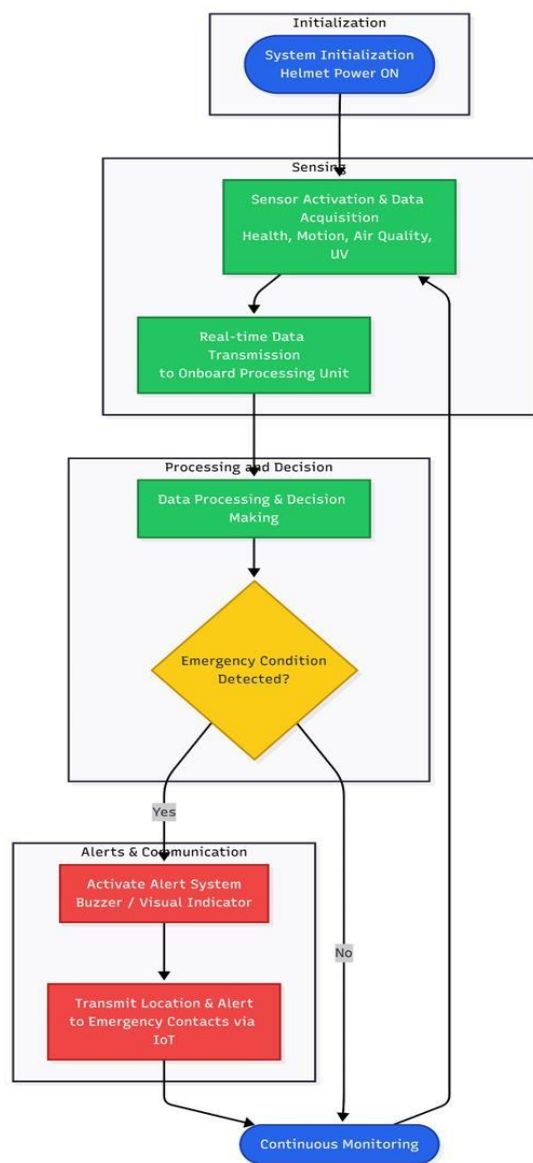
Initialization

System Initialization
Helmet Power ON

Sensing

Sensor Activation & Data Acquisition
Health, Motion, Air Quality, UV

Real-time Data Transmission
to Onboard Processing Unit

Processing and Decision

Data Processing & Decision Making

Emergency Condition Detected?

Yes

Alerts & Communication

Activate Alert System
Buzzer / Visual Indicator

Transmit Location & Alert
to Emergency Contacts via IoT

No

Continuous Monitoring